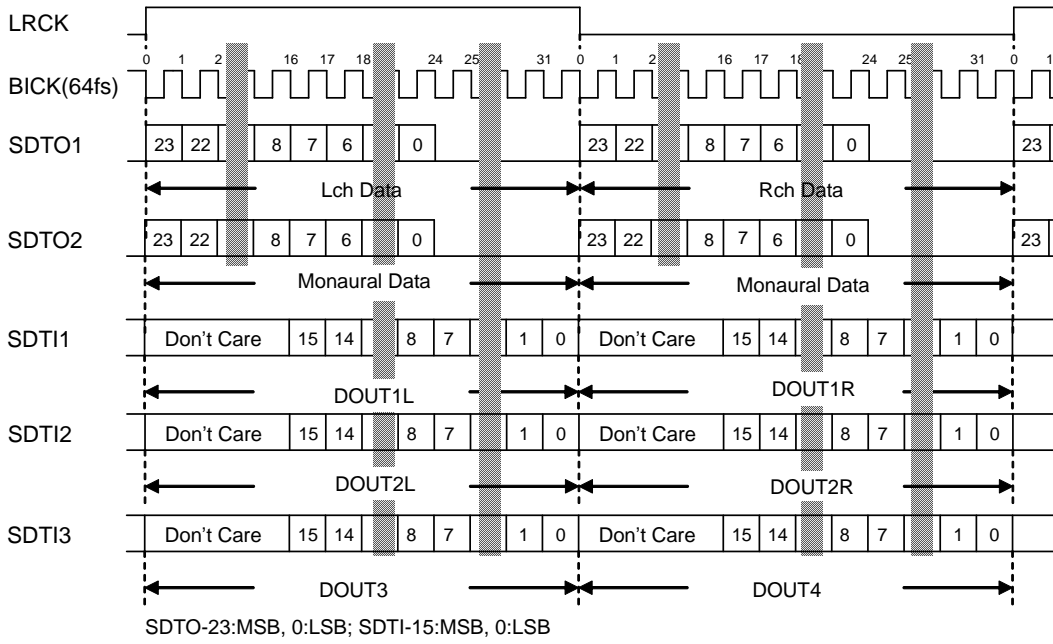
LRCK

BICK(64fs)

0 1 2 16 17 18 24 25 31 0 1 2 16 17 18 24 25 31 0 1

SDTO1

23 22 8 7 6 0 23 22 8 7 6 0 23

Lch Data

Rch Data

SDTO2

23 22 8 7 6 0 23 22 8 7 6 0 23

Monaural Data

Monaural Data

SDTI1

Don't Care 15 14 8 7 1 0 Don't Care 15 14 8 7 1 0

DOUT1L

DOUT1R

SDTI2

Don't Care 15 14 8 7 1 0 Don't Care 15 14 8 7 1 0

DOUT2L

DOUT2R

SDTI3

Don't Care 15 14 8 7 1 0 Don't Care 15 14 8 7 1 0

DOUT3

DOUT4

SDTO-23:MSB, 0:LSB; SDTI-15:MSB, 0:LSB